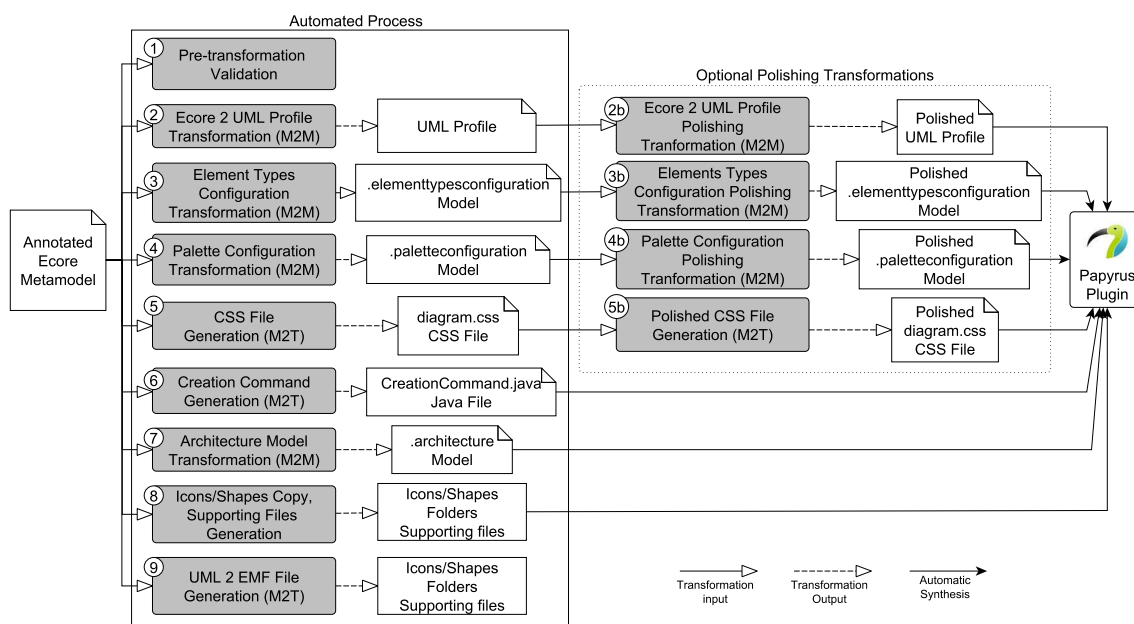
Automated Process

Annotated Ecore Metamodel

1 Pre-transformation Validation

2 Ecore 2 UML Profile Transformation (M2M)

UML Profile

3 Element Types Configuration Transformation (M2M)

.elementtypesconfiguration Model

4 Palette Configuration Transformation (M2M)

.paletteconfiguration Model

5 CSS File Generation (M2T)

diagram.css CSS File

6 Creation Command Generation (M2T)

CreationCommand.java Java File

7 Architecture Model Transformation (M2M)

.architecture Model

8 Icons/Shapes Copy, Supporting Files Generation

Icons/Shapes Folders Supporting files

9 UML 2 EMF File Generation (M2T)

Icons/Shapes Folders Supporting files

Optional Polishing Transformations

2b Ecore 2 UML Profile Polishing Tranformation (M2M)

Polished UML Profile

3b Elements Types Configuration Polishing Transformation (M2M)

Polished .elementtypesconfiguration Model

4b Palette Configuration Polishing Tranformation (M2M)

Polished .paletteconfiguration Model

5b Polished CSS File Generation (M2T)

Polished diagram.css CSS File

Papyrus Plugin

Transformation input

Transformation Output

Automatic Synthesis